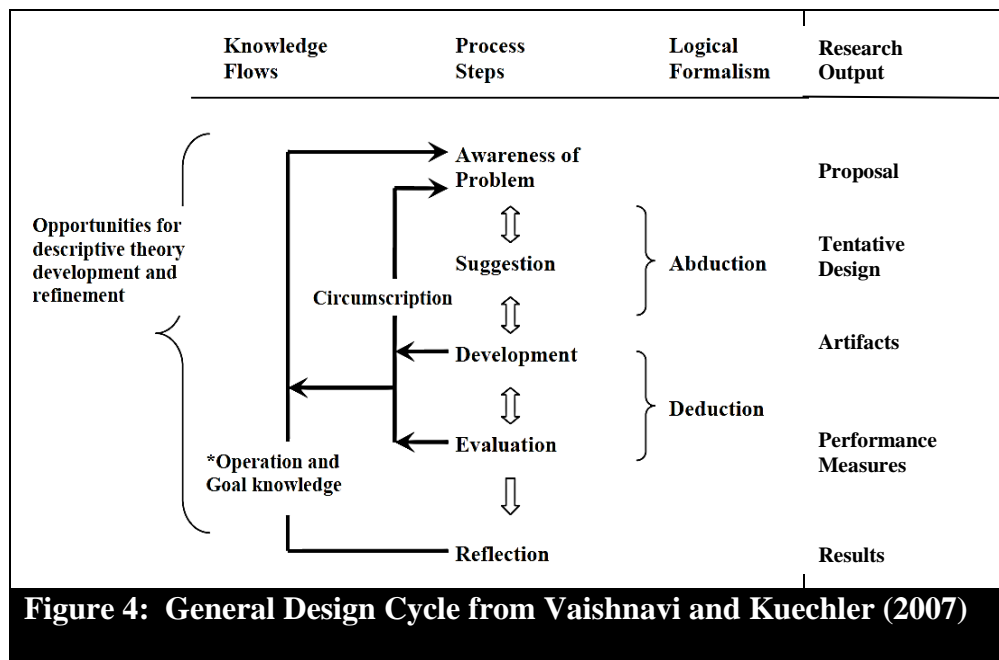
Knowledge Flows

Process Steps

Logical Formalism

Research Output

Opportunities for descriptive theory development and refinement

Awareness of Problem

Proposal

Suggestion

Abduction

Tentative Design

Circumscription

Development

Artifacts

Deduction

Evaluation

Performance Measures

*Operation and Goal knowledge

Reflection

Results

Figure 4: General Design Cycle from Vaishnavi and Kuechler (2007)